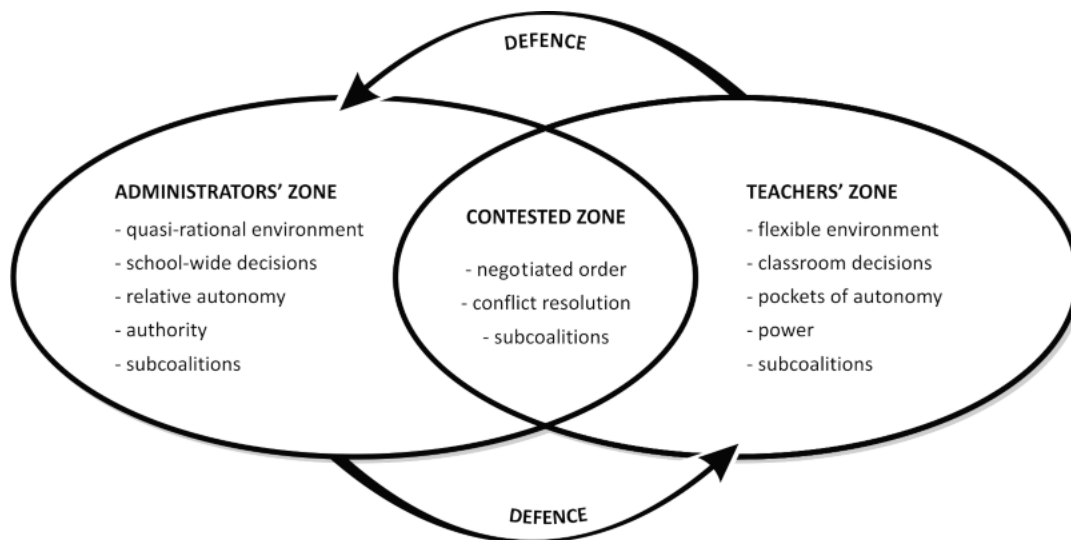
DEFENCE

ADMINISTRATORS' ZONE
- quasi-rational environment
- school-wide decisions
- relative autonomy
- authority
- subcoalitions

CONTESTED ZONE
- negotiated order
- conflict resolution
- subcoalitions

TEACHERS' ZONE
- flexible environment
- classroom decisions
- pockets of autonomy
- power
- subcoalitions

DEFENCE